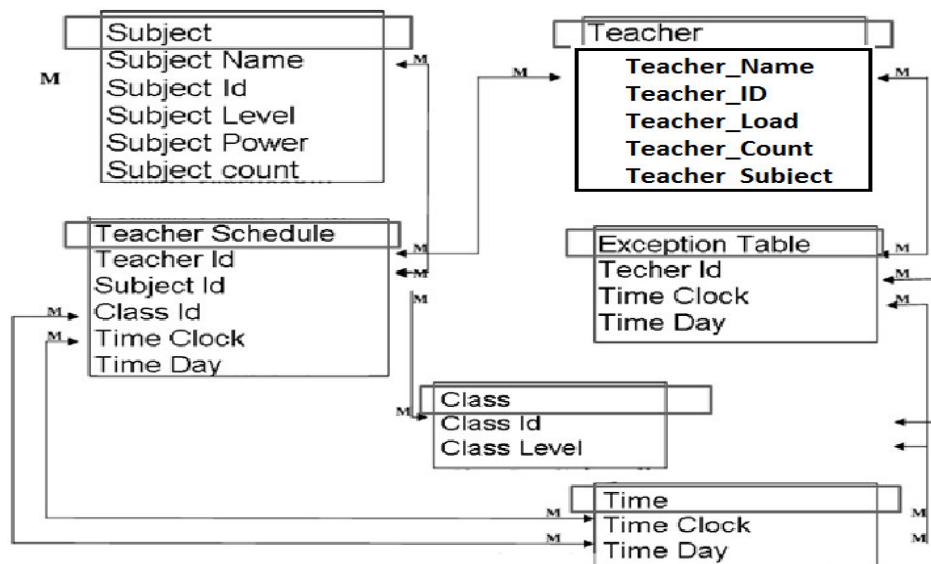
Subject
Subject Name
Subject Id
Subject Level
Subject Power
Subject count

M

M

M

Teacher
Teacher_Name
Teacher_ID
Teacher_Load
Teacher_Count
Teacher_Subject

M

Teacher Schedule
Teacher Id
Subject Id
Class Id
Time Clock
Time Day

M
M
M
M
M

Exception Table
Techer Id
Time Clock
Time Day

M
M
M

Class
Class Id
Class Level

M

Time
Time Clock
Time Day

M
M
M
M